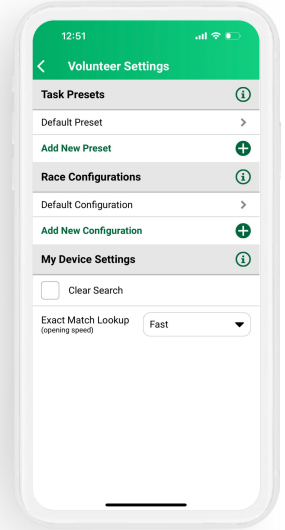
12:51

Volunteer Settings

Task Presets

Default Preset

Add New Preset

Race Configurations

Default Configuration

Add New Configuration

My Device Settings

Clear Search

Exact Match Lookup
(opening speed)

Fast